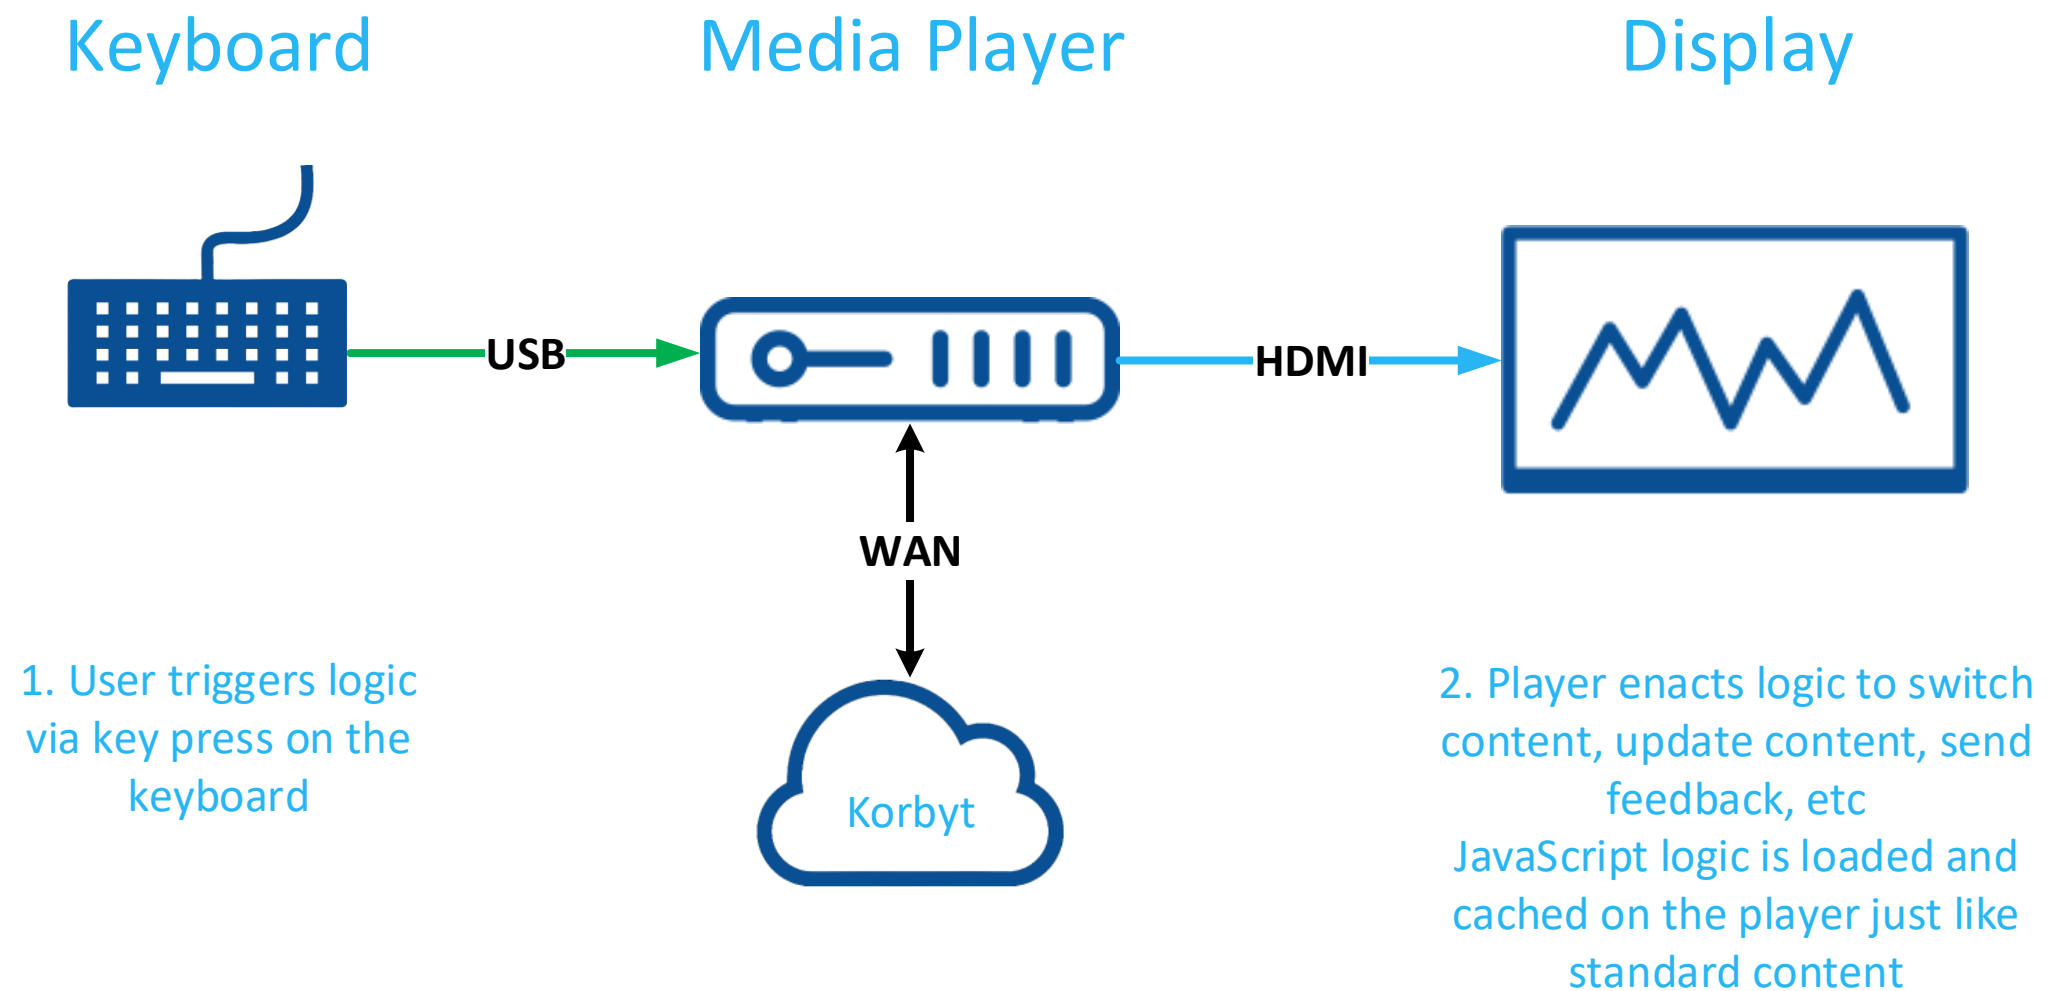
Keyboard

Media Player

Display

USB

HDMI

WAN

Korbyt

1. User triggers logic via key press on the keyboard

2. Player enacts logic to switch content, update content, send feedback, etc
JavaScript logic is loaded and cached on the player just like standard content